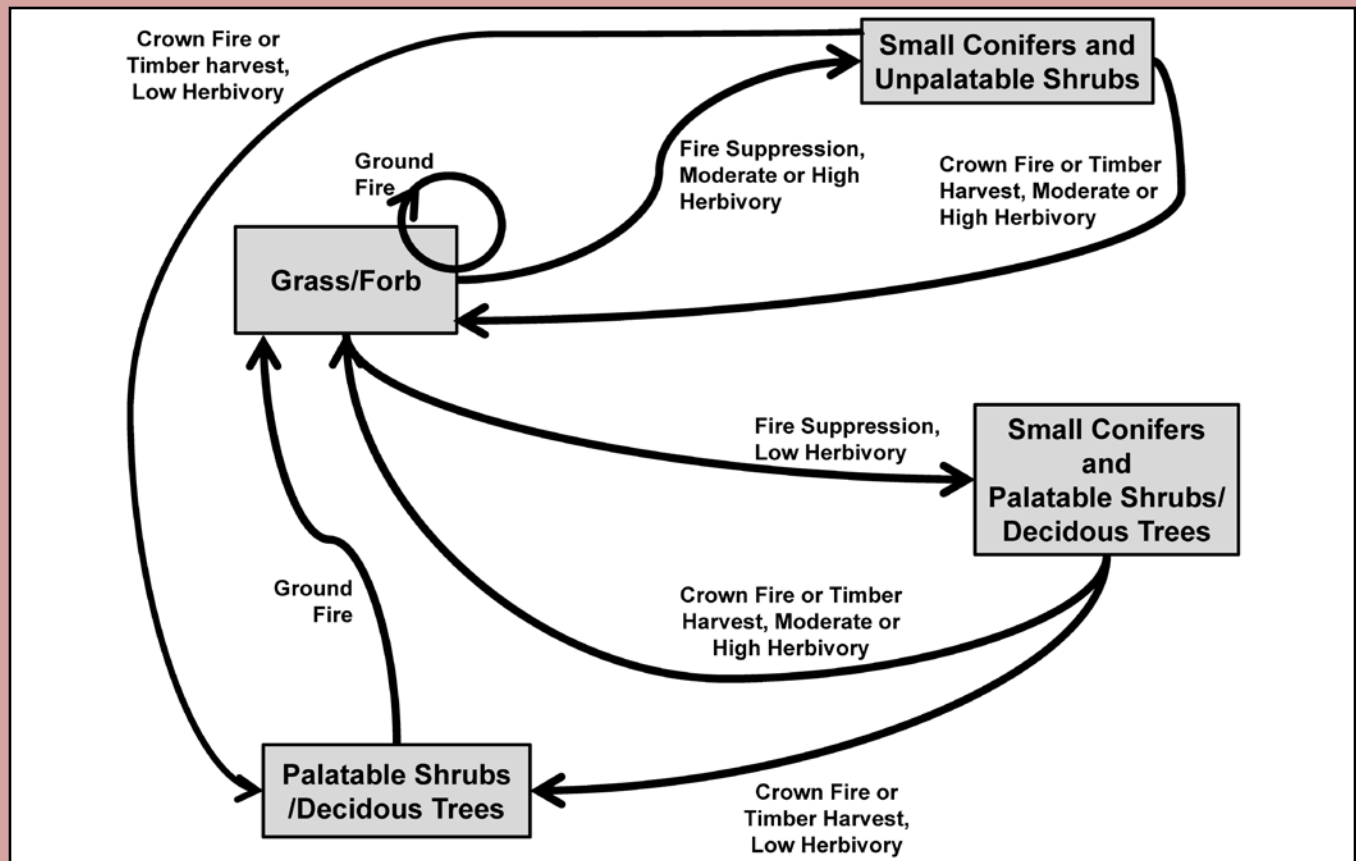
Crown Fire or Timber harvest, Low Herbivory

Small Conifers and Unpalatable Shrubs

Ground Fire

Fire Suppression, Moderate or High Herbivory

Crown Fire or Timber Harvest, Moderate or High Herbivory

Grass/Forb

Fire Suppression, Low Herbivory

Small Conifers and Palatable Shrubs/ Decidous Trees

Ground Fire

Crown Fire or Timber Harvest, Moderate or High Herbivory

Palatable Shrubs /Decidous Trees

Crown Fire or Timber Harvest, Low Herbivory